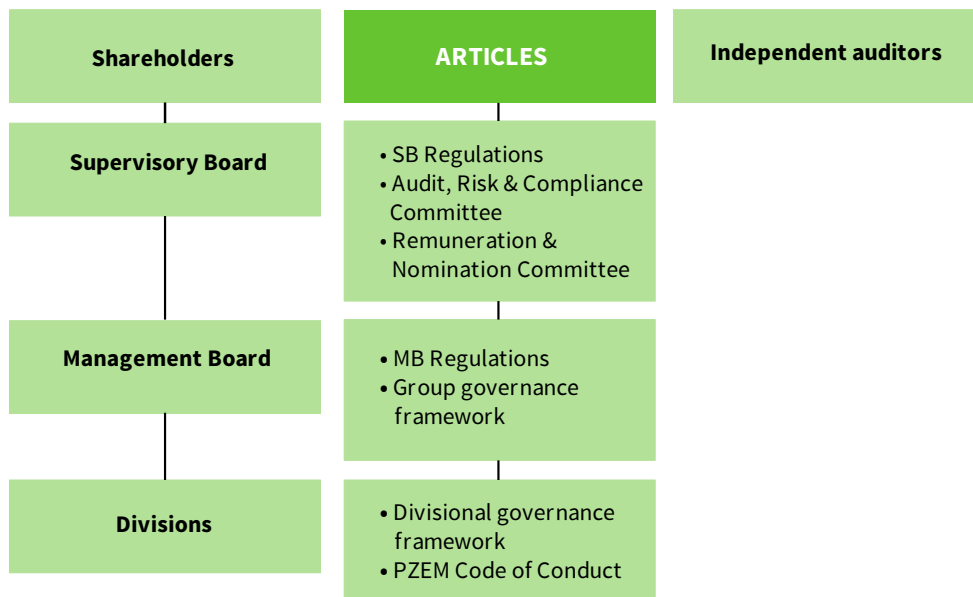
Shareholders

ARTICLES

Independent auditors

Supervisory Board

• SB Regulations
• Audit, Risk & Compliance Committee
• Remuneration & Nomination Committee

Management Board

• MB Regulations
• Group governance framework

Divisions

• Divisional governance framework
• PZEM Code of Conduct